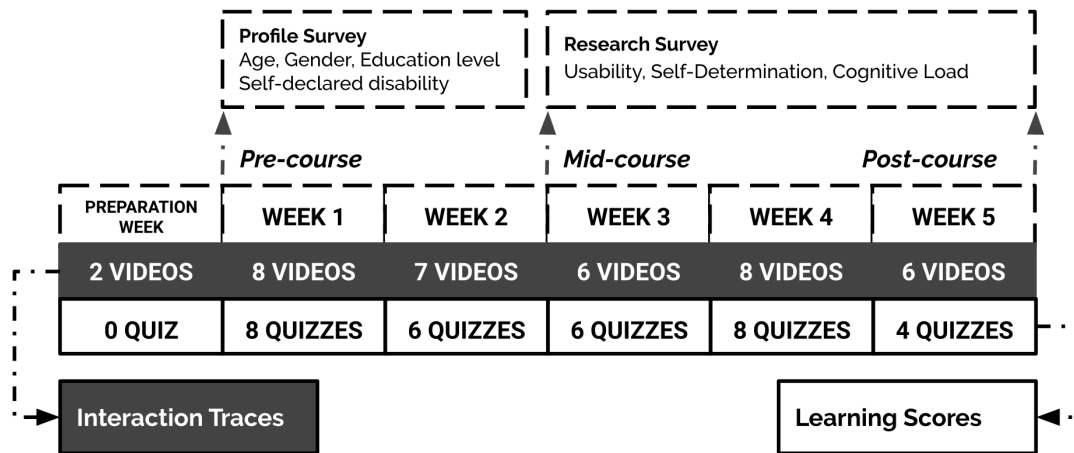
**Profile Survey**
Age, Gender, Education level
Self-declared disability

**Research Survey**
Usability, Self-Determination, Cognitive Load

*Pre-course* *Mid-course* *Post-course*

| PREPARATION WEEK | WEEK 1 | WEEK 2 | WEEK 3 | WEEK 4 | WEEK 5 |
|---|---|---|---|---|---|
| 2 VIDEOS | 8 VIDEOS | 7 VIDEOS | 6 VIDEOS | 8 VIDEOS | 6 VIDEOS |
| 0 QUIZ | 8 QUIZZES | 6 QUIZZES | 6 QUIZZES | 8 QUIZZES | 4 QUIZZES |

Interaction Traces

Learning Scores